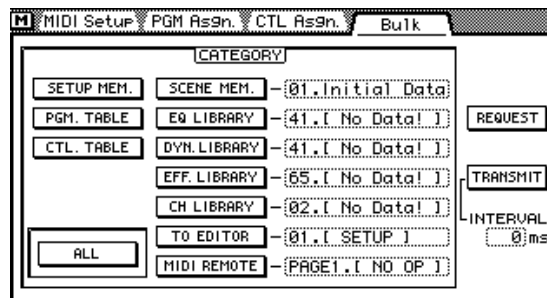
M MIDI Setup PGM Asgn. CTL Asgn. Bulk

CATEGORY

SETUP MEM.
PGM. TABLE
CTL. TABLE
ALL

SCENE MEM. – 01.Initial Data
EQ LIBRARY – 41.[ No Data! ]
DYN.LIBRARY – 41.[ No Data! ]
EFF.LIBRARY – 65.[ No Data! ]
CH LIBRARY – 02.[ No Data! ]
TO EDITOR – 01.[ SETUP ]
MIDI REMOTE – PAGE1.[ NO OP ]

REQUEST
TRANSMIT
INTERVAL
0 ms